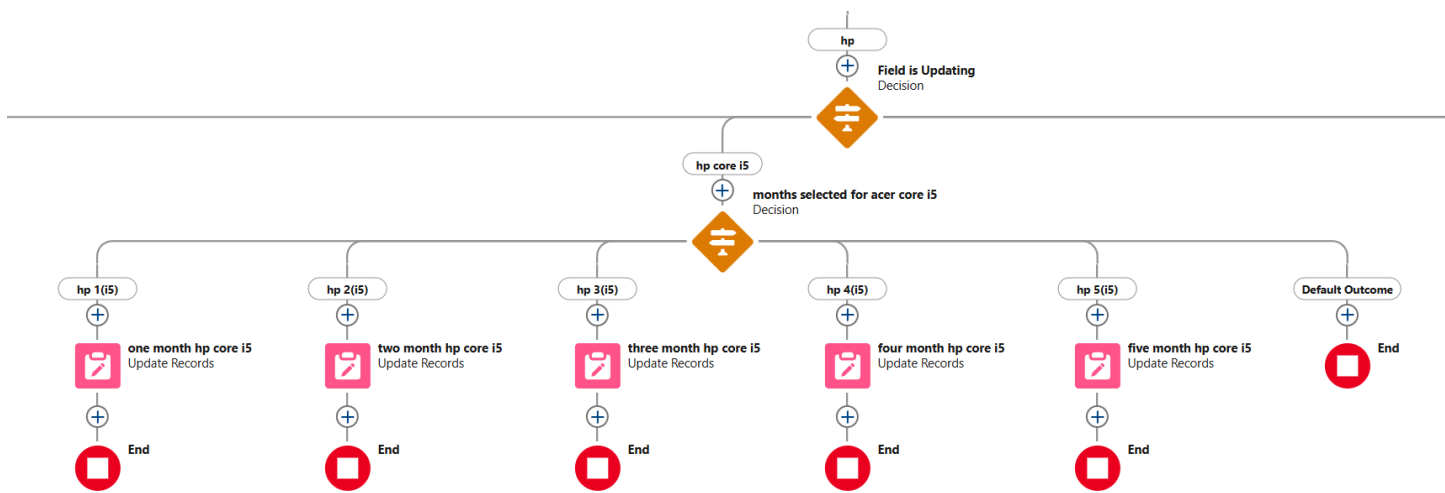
hp

Field is Updating
Decision

hp core i5

months selected for acer core i5
Decision

hp 1(i5)

one month hp core i5
Update Records

End

hp 2(i5)

two month hp core i5
Update Records

End

hp 3(i5)

three month hp core i5
Update Records

End

hp 4(i5)

four month hp core i5
Update Records

End

hp 5(i5)

five month hp core i5
Update Records

End

Default Outcome

End